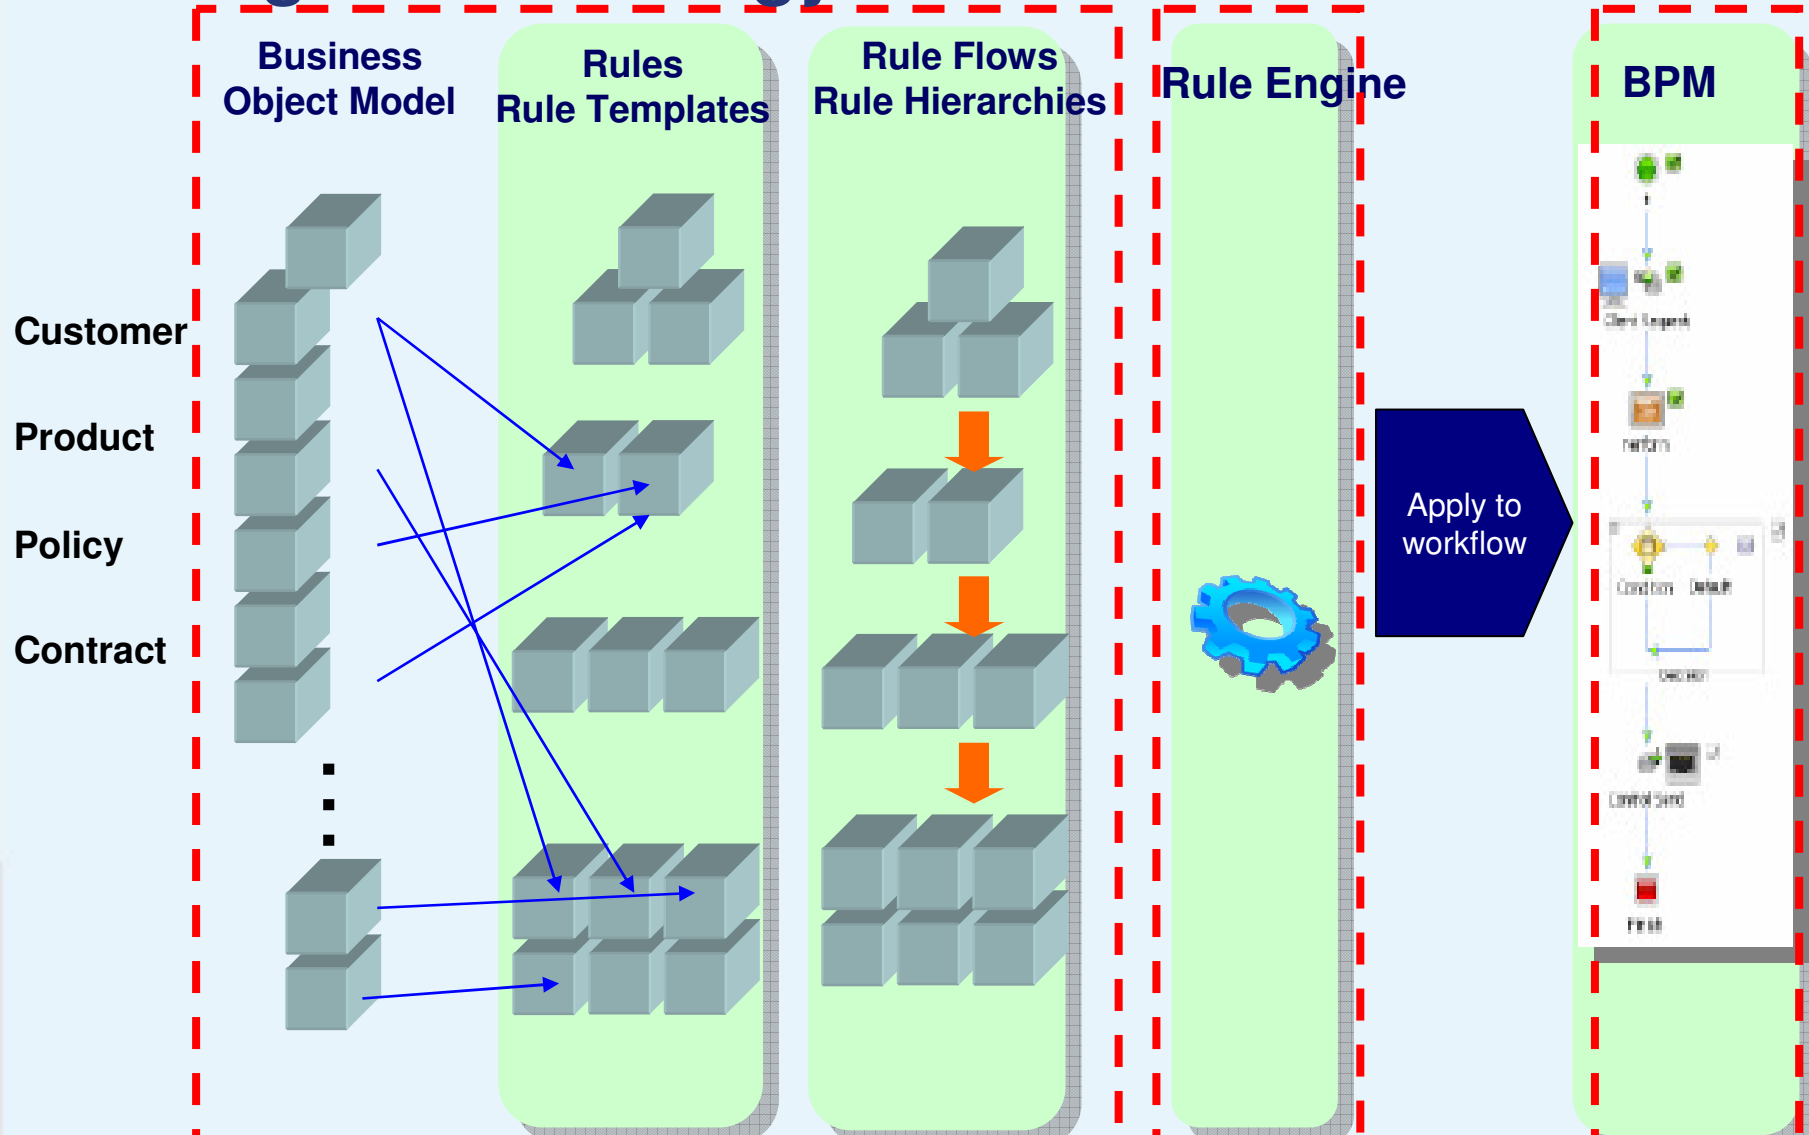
Business Object Model

Rules
Rule Templates

Rule Flows
Rule Hierarchies

Rule Engine

BPM

Customer

Product

Policy

Contract

Apply to workflow

Client Request

Perform

Condition Default

Decision

Control Send

Finish